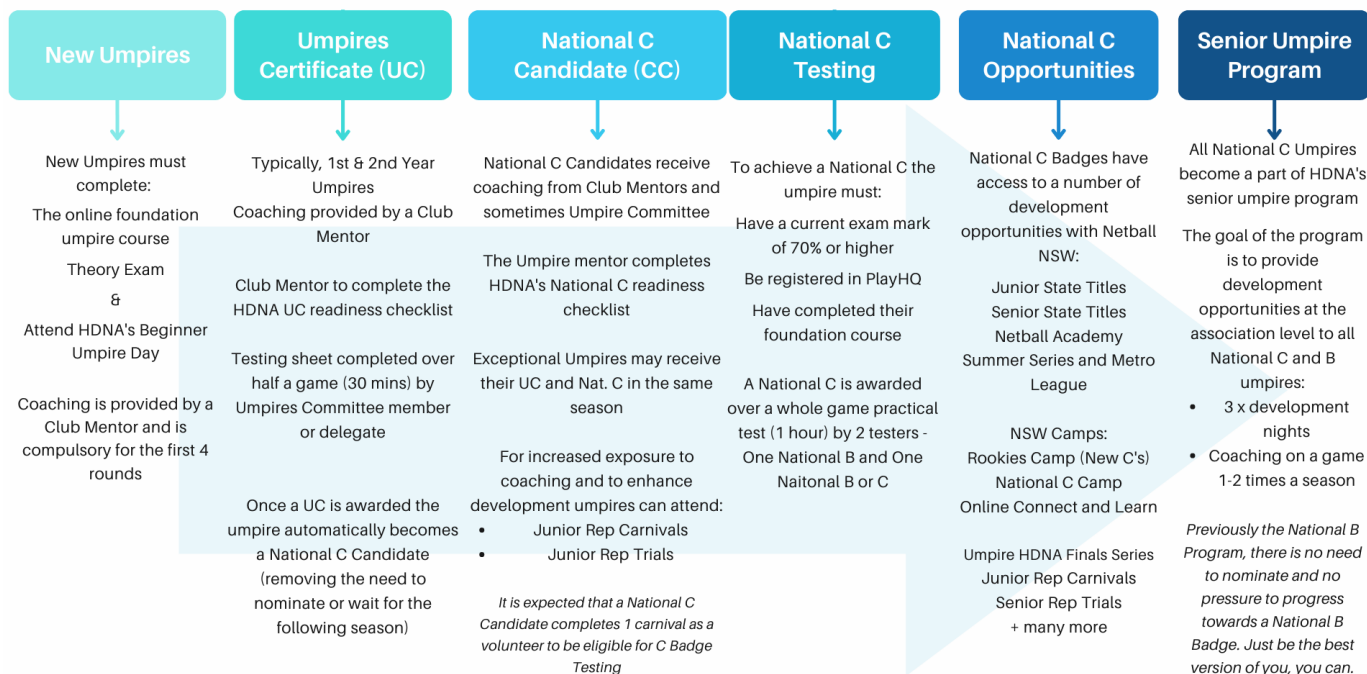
New Umpires

New Umpires must complete:

The online foundation umpire course

Theory Exam

&

Attend HDNA's Beginner Umpire Day

Coaching is provided by a Club Mentor and is compulsory for the first 4 rounds

Umpires Certificate (UC)

Typically, 1st & 2nd Year Umpires

Coaching provided by a Club Mentor

Club Mentor to complete the HDNA UC readiness checklist

Testing sheet completed over half a game (30 mins) by Umpires Committee member or delegate

Once a UC is awarded the umpire automatically becomes a National C Candidate (removing the need to nominate or wait for the following season)

National C Candidate (CC)

National C Candidates receive coaching from Club Mentors and sometimes Umpire Committee

The Umpire mentor completes HDNA's National C readiness checklist

Exceptional Umpires may receive their UC and Nat. C in the same season

For increased exposure to coaching and to enhance development umpires can attend:
• Junior Rep Carnivals
• Junior Rep Trials

It is expected that a National C Candidate completes 1 carnival as a volunteer to be eligible for C Badge Testing

National C Testing

To achieve a National C the umpire must:

Have a current exam mark of 70% or higher

Be registered in PlayHQ

Have completed their foundation course

A National C is awarded over a whole game practical test (1 hour) by 2 testers - One National B and One Naitonal B or C

National C Opportunities

National C Badges have access to a number of development opportunities with Netball NSW:

Junior State Titles
Senior State Titles
Netball Academy
Summer Series and Metro League

NSW Camps:
Rookies Camp (New C's)
National C Camp
Online Connect and Learn

Umpire HDNA Finals Series
Junior Rep Carnivals
Senior Rep Trials
+ many more

Senior Umpire Program

All National C Umpires become a part of HDNA's senior umpire program

The goal of the program is to provide development opportunities at the association level to all National C and B umpires:
• 3 x development nights
• Coaching on a game 1-2 times a season

Previously the National B Program, there is no need to nominate and no pressure to progress towards a National B Badge. Just be the best version of you, you can.